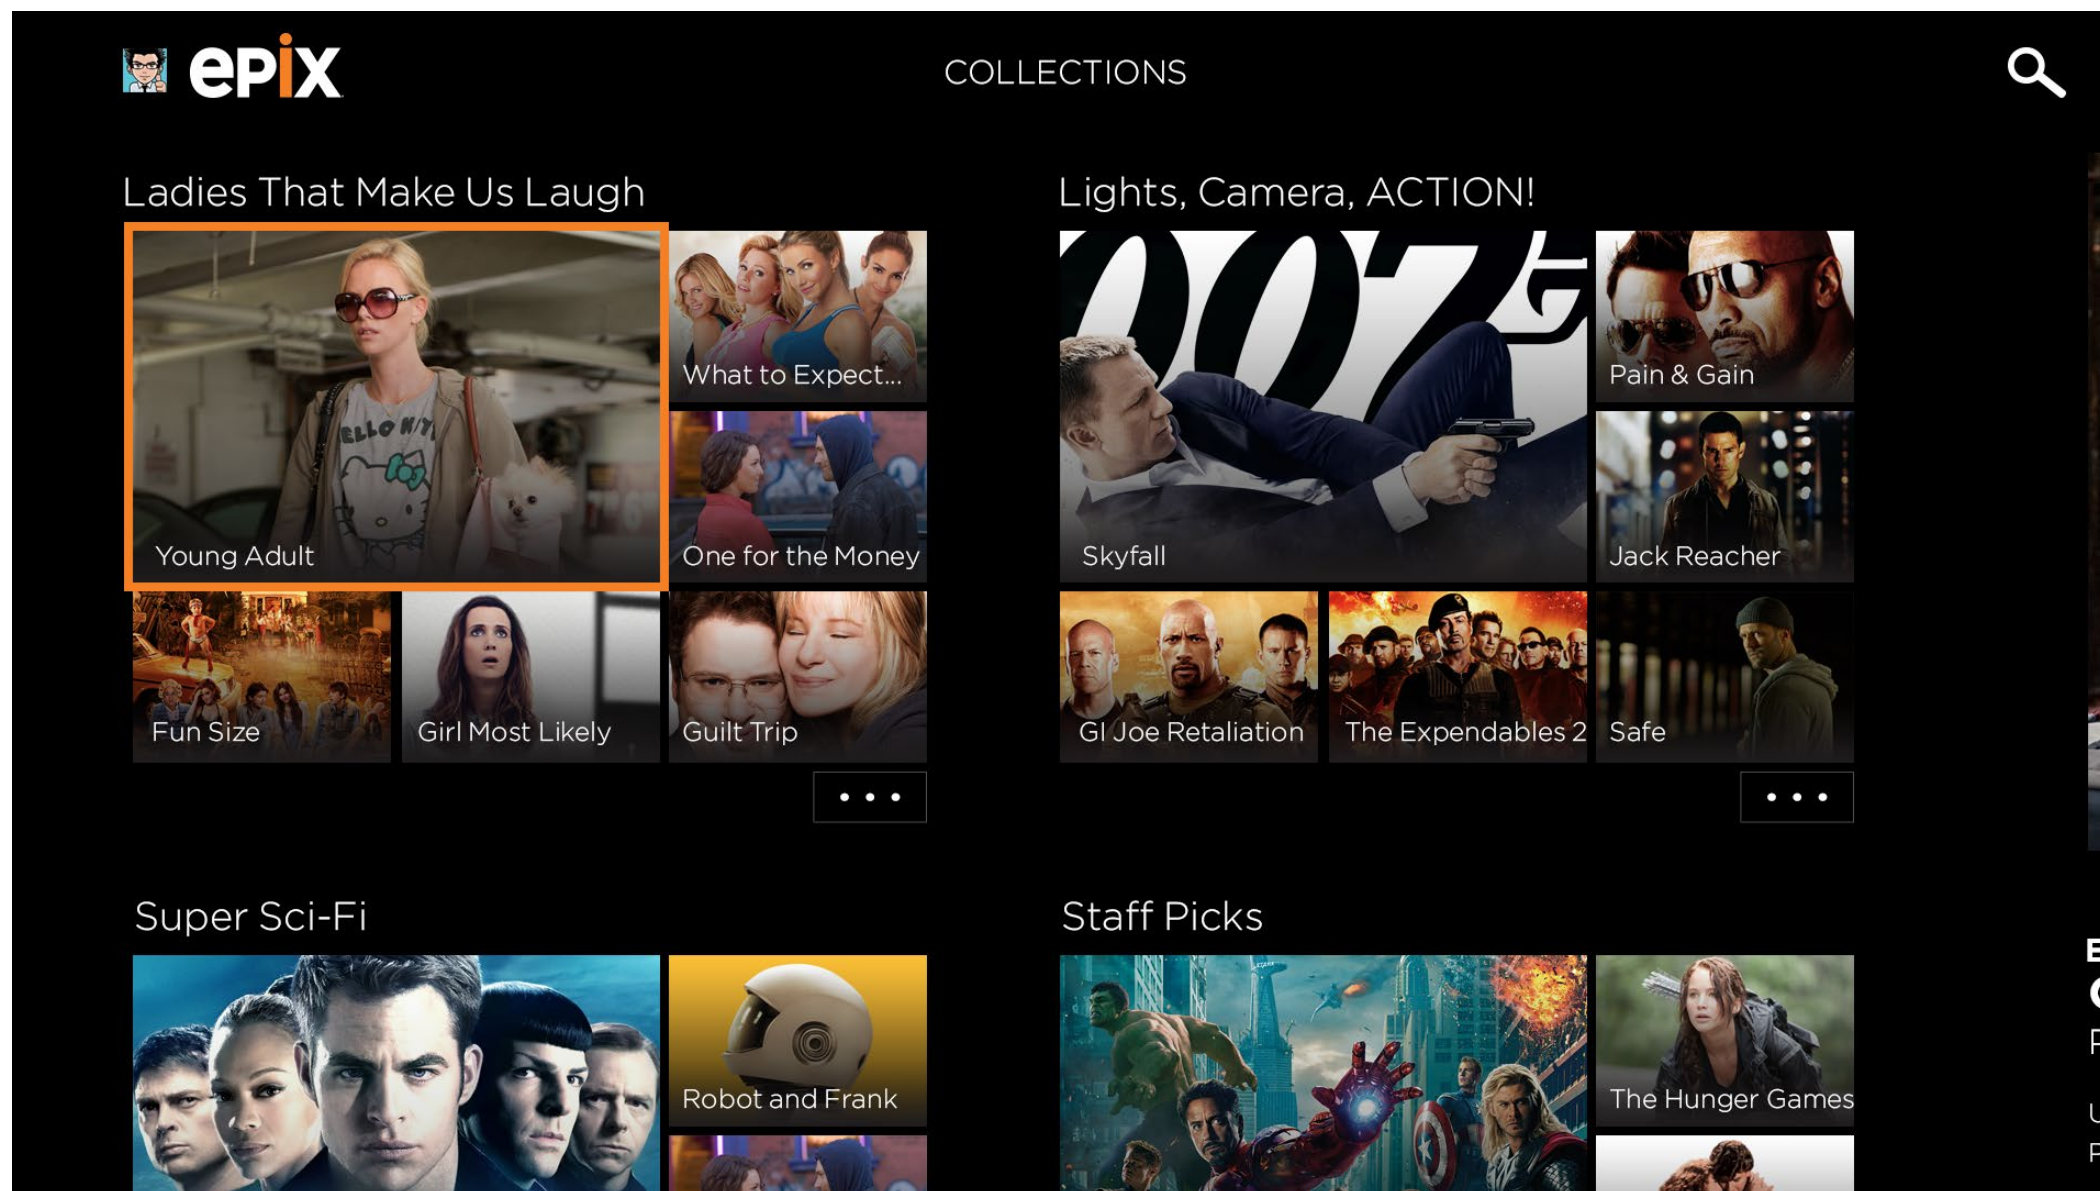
epix

COLLECTIONS

Ladies That Make Us Laugh

Young Adult

What to Expect...

One for the Money

Fun Size

Girl Most Likely

Guilt Trip

• • •

Lights, Camera, ACTION!

Skyfall

Pain & Gain

Jack Reacher

GI Joe Retaliation

The Expendables 2

Safe

• • •

Super Sci-Fi

Robot and Frank

Staff Picks

The Hunger Games